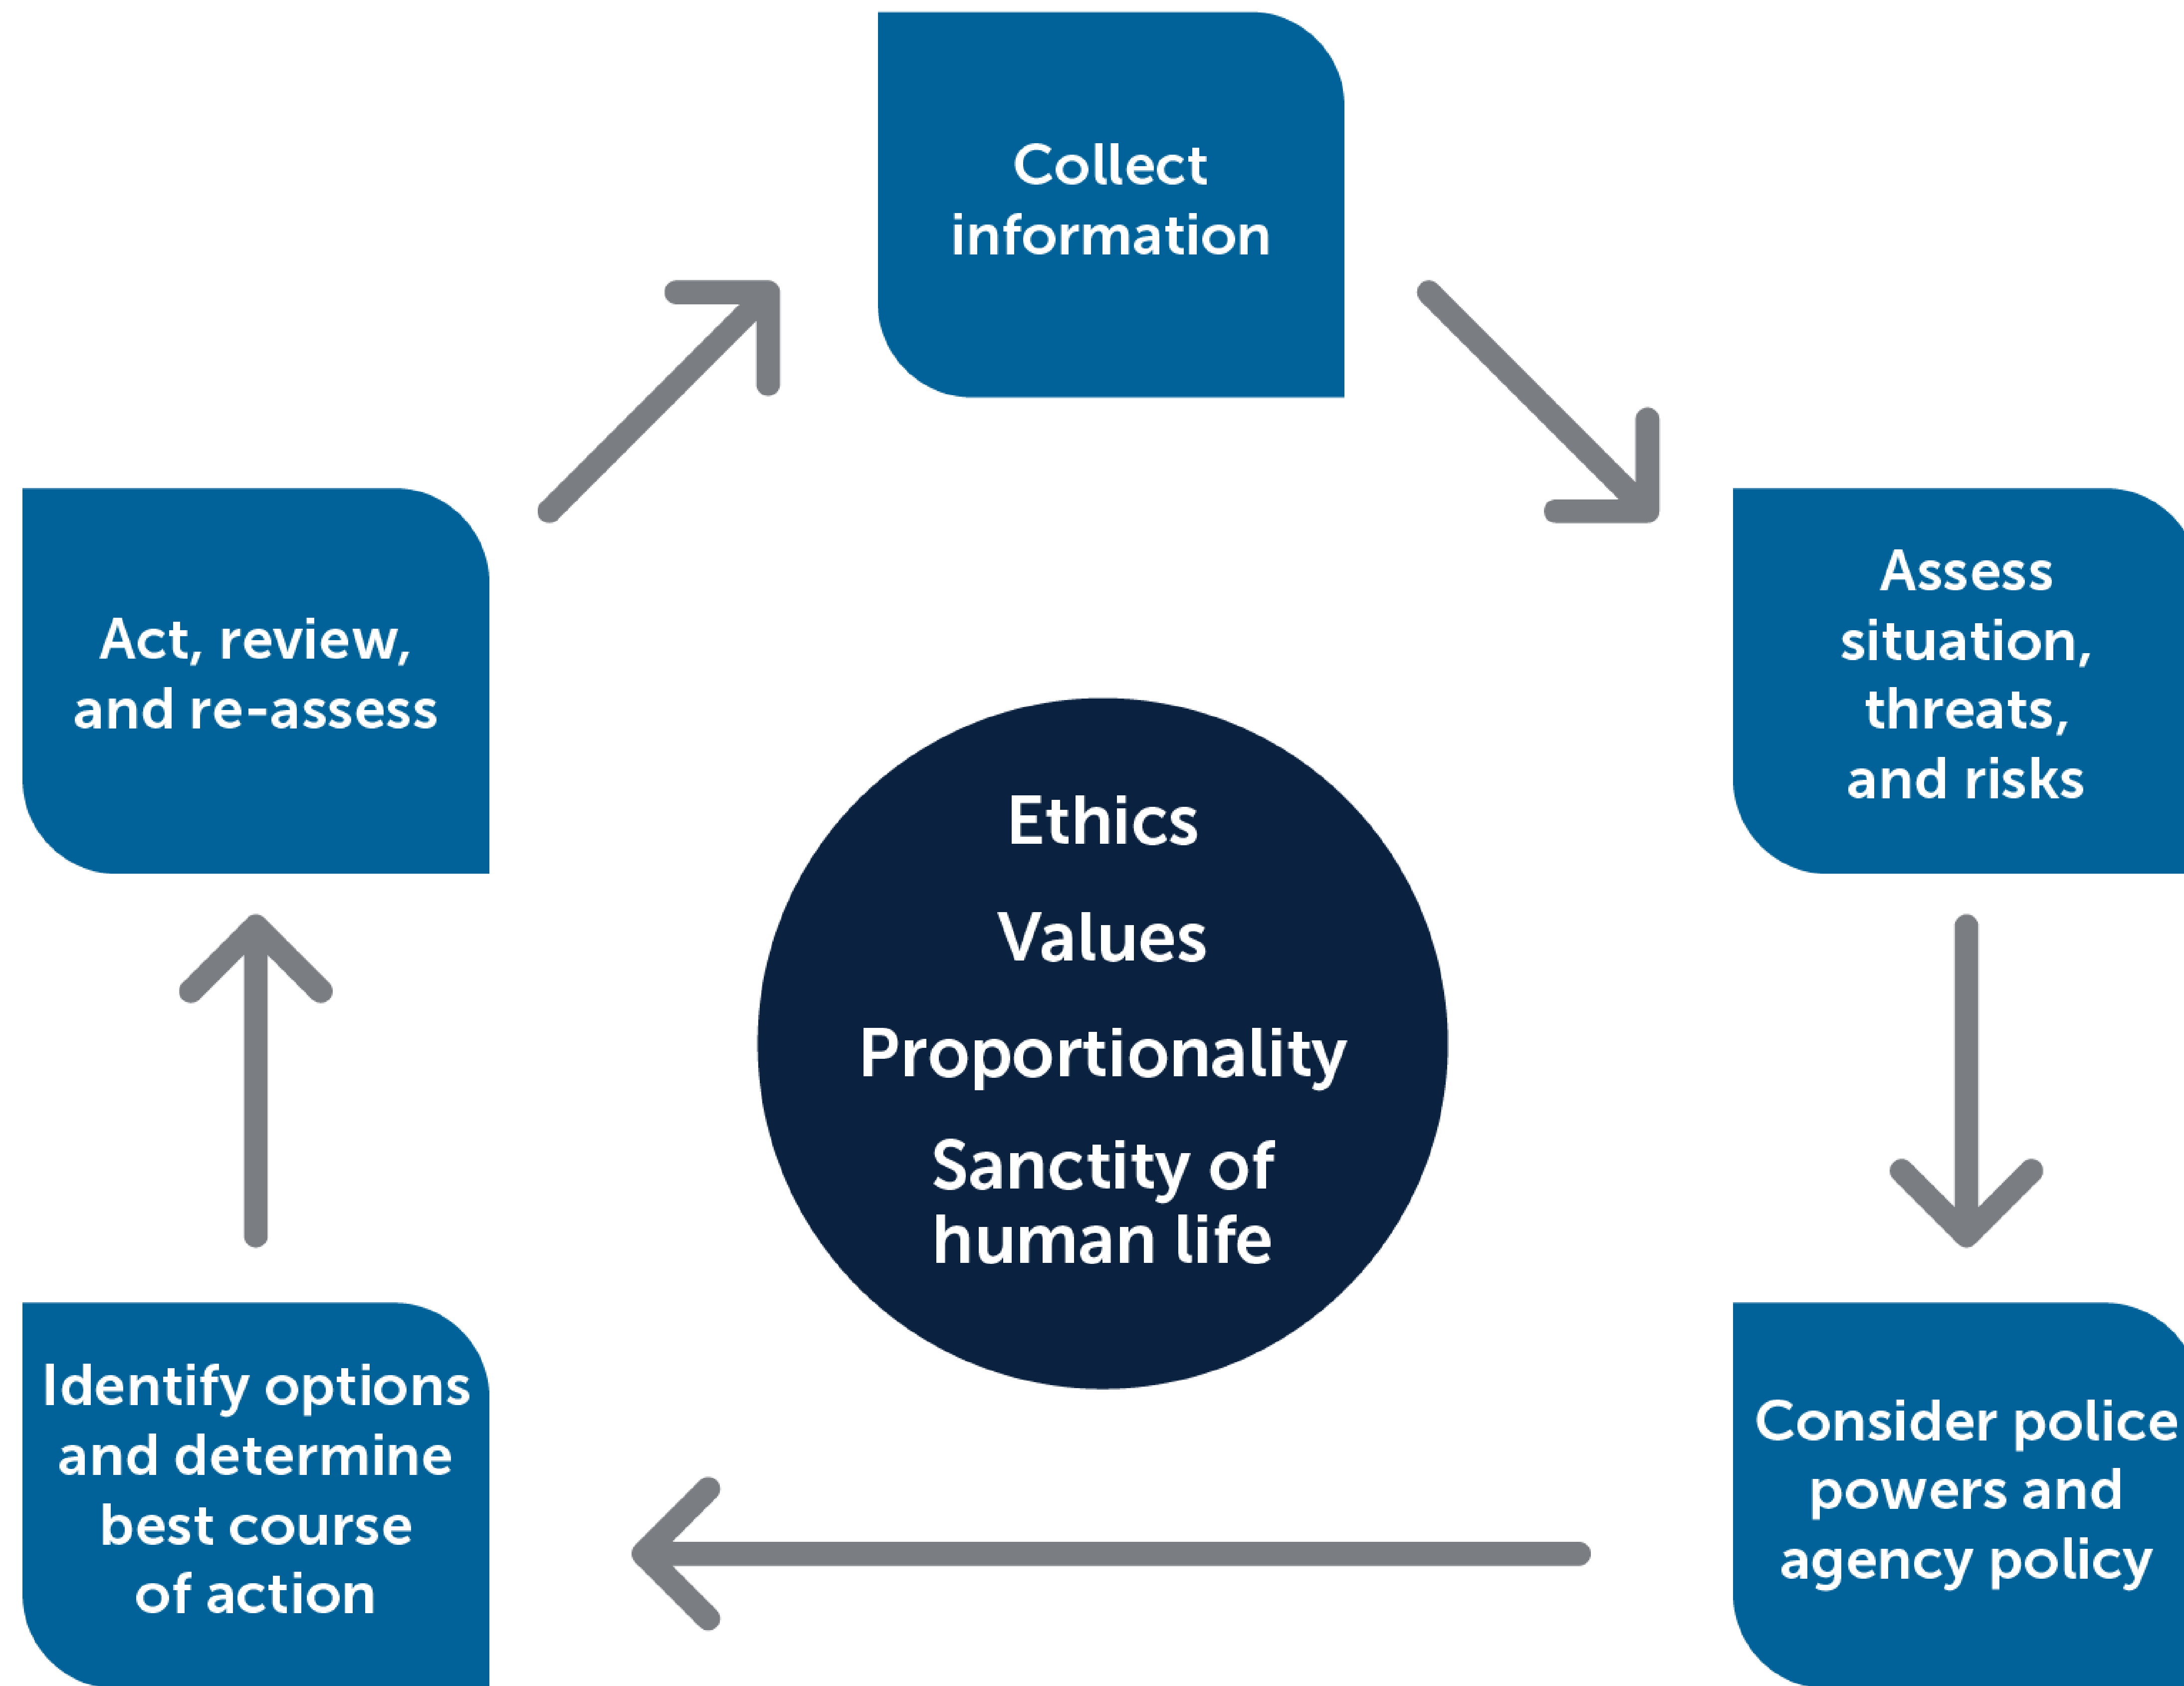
Collect information

Assess situation, threats, and risks

Consider police powers and agency policy

Identify options and determine best course of action

Act, review, and re-assess

Ethics

Values

Proportionality

Sanctity of human life